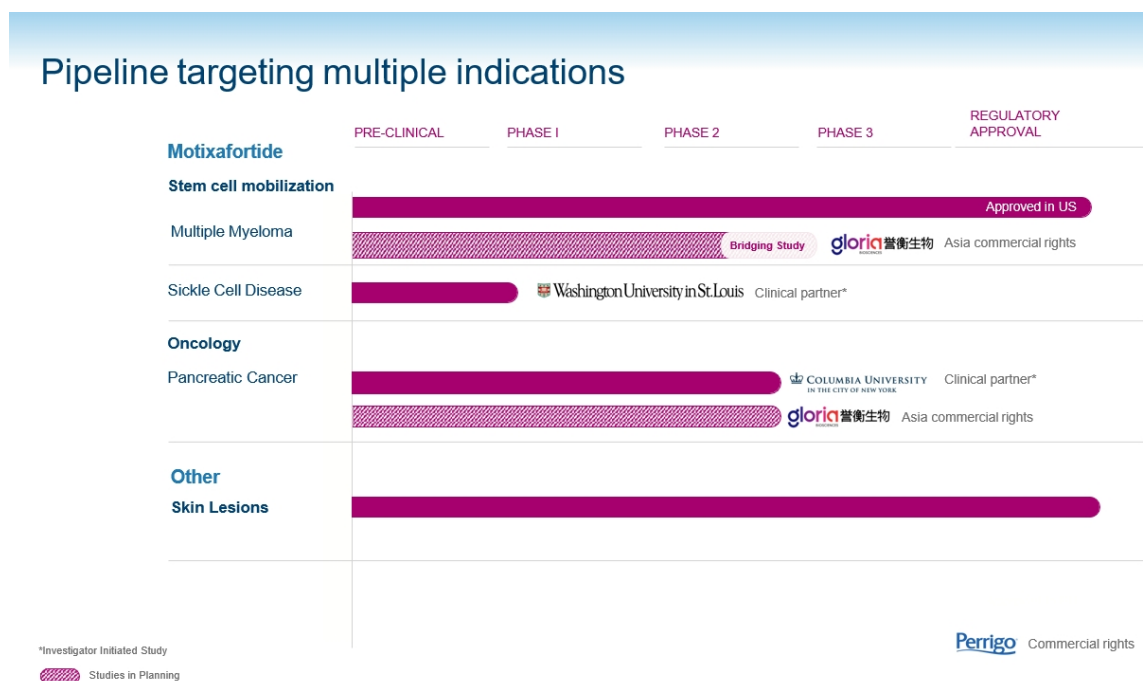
Pipeline targeting multiple indications

| | PRE-CLINICAL | PHASE I | PHASE 2 | PHASE 3 | REGULATORY APPROVAL |
|---|---|---|---|---|---|

Motixafortide

Stem cell mobilization

Approved in US

Multiple Myeloma

Bridging Study

gloria 誉衡生物 Asia commercial rights

Sickle Cell Disease

Washington University in St. Louis Clinical partner*

Oncology

Pancreatic Cancer

COLUMBIA UNIVERSITY IN THE CITY OF NEW YORK Clinical partner*

gloria 誉衡生物 Asia commercial rights

Other

Skin Lesions

*Investigator Initiated Study

Studies in Planning

Perrigo Commercial rights